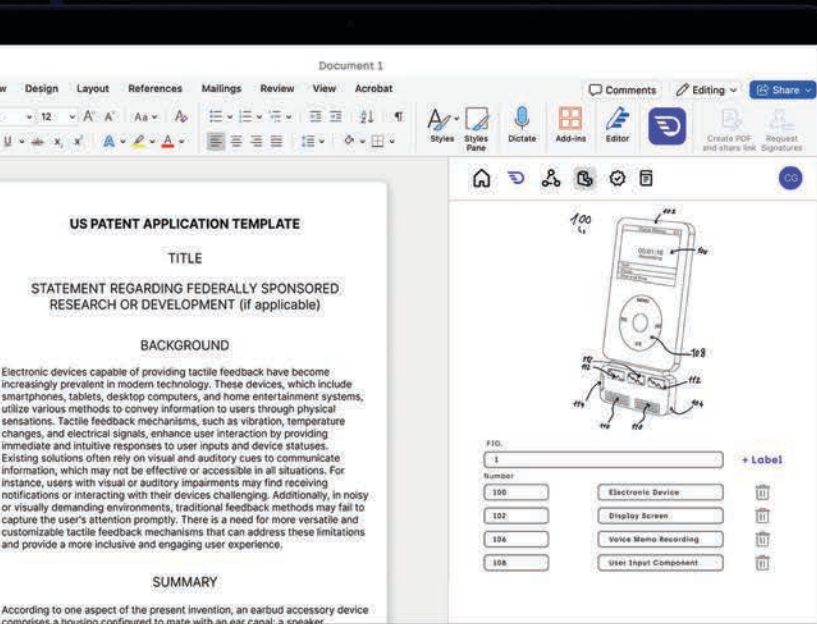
Document 1

w Design Layout References Mailings Review View Acrobat

Comments Editing Share

12 A A Aa

Styles Styles Pane Dictate Add-ins Editor Create PDF and share link Request Signatures

US PATENT APPLICATION TEMPLATE

TITLE

STATEMENT REGARDING FEDERALLY SPONSORED RESEARCH OR DEVELOPMENT (if applicable)

BACKGROUND

Electronic devices capable of providing tactile feedback have become increasingly prevalent in modern technology. These devices, which include smartphones, tablets, desktop computers, and home entertainment systems, utilize various methods to convey information to users through physical sensations. Tactile feedback mechanisms, such as vibration, temperature changes, and electrical signals, enhance user interaction by providing immediate and intuitive responses to user inputs and device statuses. Existing solutions often rely on visual and auditory cues to communicate information, which may not be effective or accessible in all situations. For instance, users with visual or auditory impairments may find receiving notifications or interacting with their devices challenging. Additionally, in noisy or visually demanding environments, traditional feedback methods may fail to capture the user's attention promptly. There is a need for more versatile and customizable tactile feedback mechanisms that can address these limitations and provide a more inclusive and engaging user experience.

SUMMARY

According to one aspect of the present invention, an earbud accessory device comprises a housing configured to mate with an ear canal; a speaker,

CG

100

102

104

106

108

110

112

114

00:01:10

FIG.

1

+ Label

Number

| 100 | Electronic Device |
|---|---|
| 102 | Display Screen |
| 106 | Voice Memo Recording |
| 108 | User Input Component |